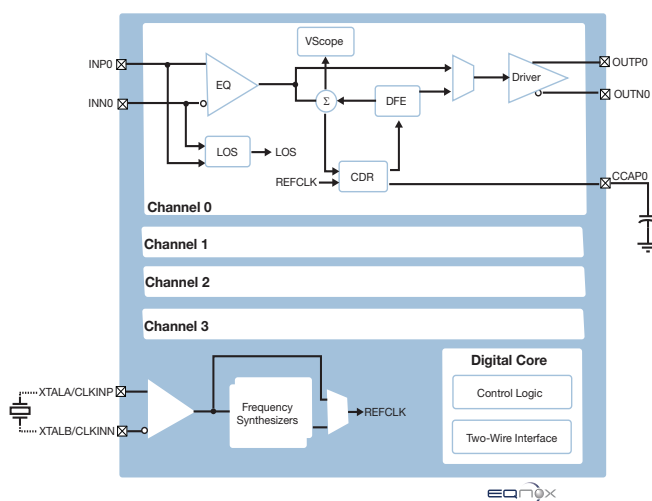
INP0
INN0
EQ
VScope
Σ
DFE
Driver
OUTP0
OUTN0
LOS
LOS
REFCLK
CDR
CCAP0
Channel 0
Channel 1
Channel 2
Channel 3
XTALA/CLKINP
XTALB/CLKINN
Frequency Synthesizers
REFCLK
Digital Core
Control Logic
Two-Wire Interface
EQnox